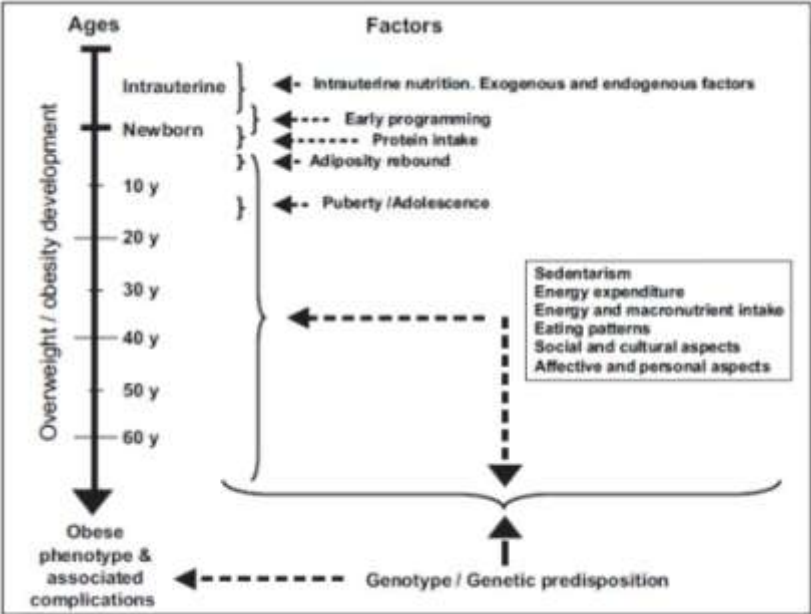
Ages

Factors

Overweight / obesity development

Intrauterine

Intrauterine nutrition. Exogenous and endogenous factors

Early programming

Newborn

Protein intake

Adiposity rebound

10 y

Puberty /Adolescence

20 y

30 y

40 y

50 y

60 y

Sedentarism
Energy expenditure
Energy and macronutrient intake
Eating patterns
Social and cultural aspects
Affective and personal aspects

Obese phenotype & associated complications

Genotype / Genetic predisposition